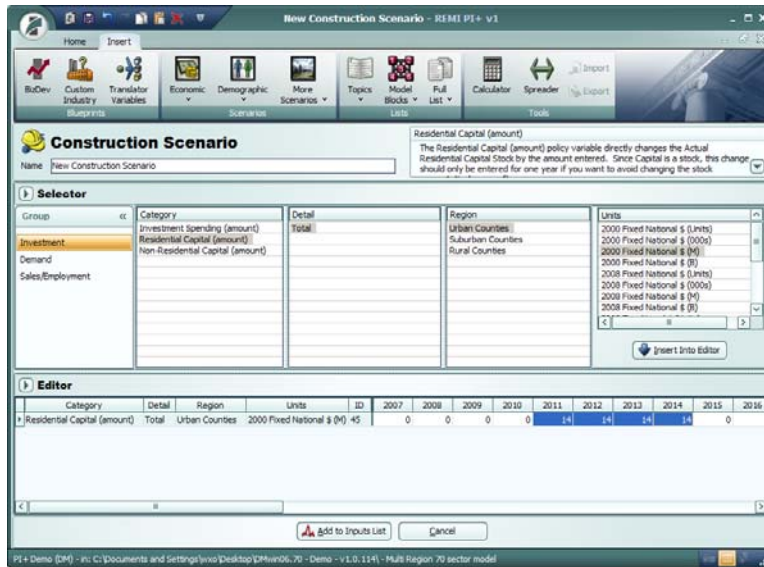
New Construction Scenario - REMI PI+ v1

Home Insert

BizDev Custom Industry Translator Variables
Blueprints
Economic Demographic More Scenarios
Scenarios
Topics Model Blocks Full List
Lists
Calculator Spreader Import Export
Tools

Construction Scenario

Name New Construction Scenario

Residential Capital (amount)
The Residential Capital (amount) policy variable directly changes the Actual Residential Capital Stock by the amount entered. Since Capital is a stock, this change should only be entered for one year if you want to avoid changing the stock

Selector

Group
Investment
Demand
Sales/Employment

Category
Investment Spending (amount)
Residential Capital (amount)
Non-Residential Capital (amount)

Detail
Total

Region
Urban Counties
Suburban Counties
Rural Counties

Units
2000 Fixed National $ (Units)
2000 Fixed National $ (000s)
2000 Fixed National $ (M)
2000 Fixed National $ (B)
2008 Fixed National $ (Units)
2008 Fixed National $ (000s)
2008 Fixed National $ (M)
2008 Fixed National $ (B)

Insert Into Editor

Editor

| Category | Detail | Region | Units | ID | 2007 | 2008 | 2009 | 2010 | 2011 | 2012 | 2013 | 2014 | 2015 | 2016 |
|---|---|---|---|---|---|---|---|---|---|---|---|---|---|---|
| Residential Capital (amount) | Total | Urban Counties | 2000 Fixed National $ (M) | 45 | 0 | 0 | 0 | 0 | 14 | 14 | 14 | 14 | 0 | |

Add to Inputs List Cancel

PI+ Demo (DM) - in: C:\Documents and Settings\wxo\Desktop\DMwin06.70 - Demo - v1.0.114\ - Multi Region 70 sector model